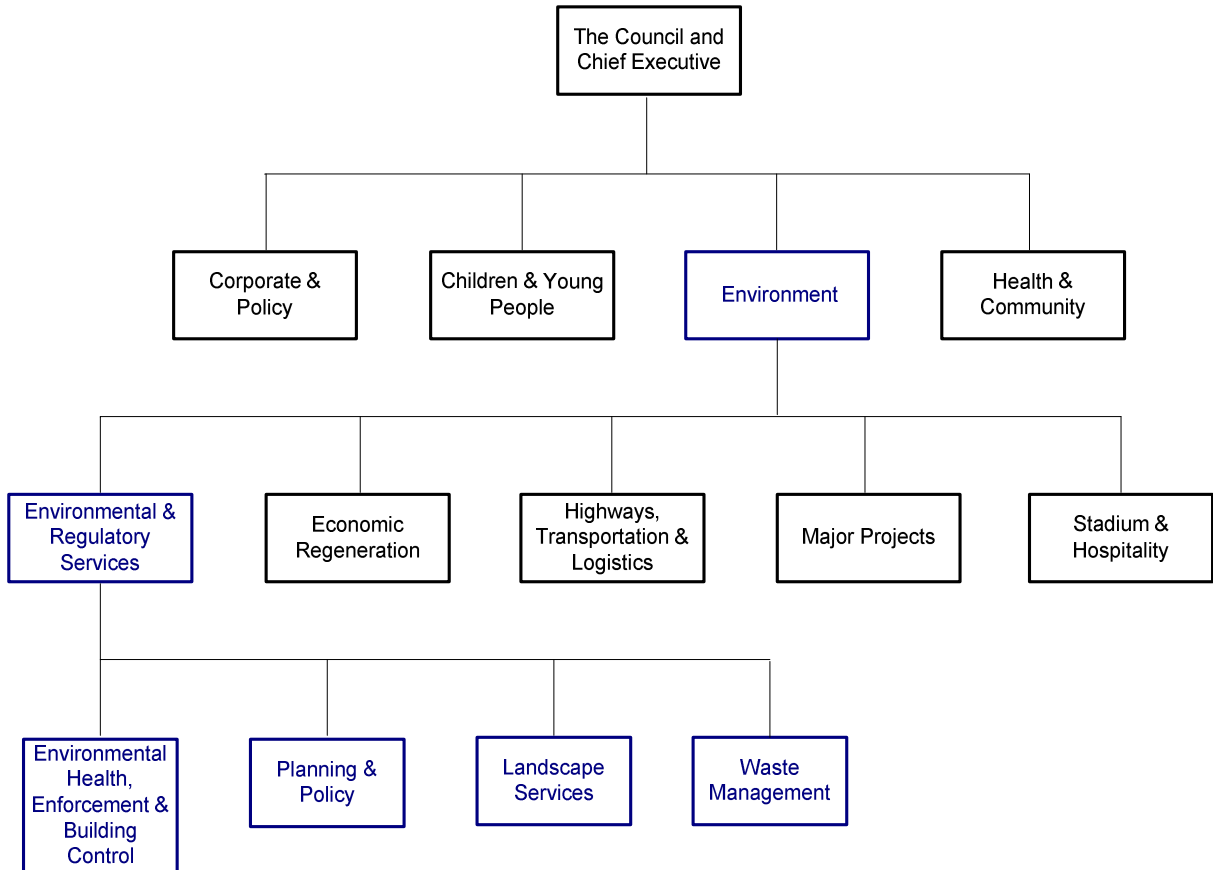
The Council and Chief Executive

Corporate & Policy

Children & Young People

Environment

Health & Community

Environmental & Regulatory Services

Economic Regeneration

Highways, Transportation & Logistics

Major Projects

Stadium & Hospitality

Environmental Health, Enforcement & Building Control

Planning & Policy

Landscape Services

Waste Management